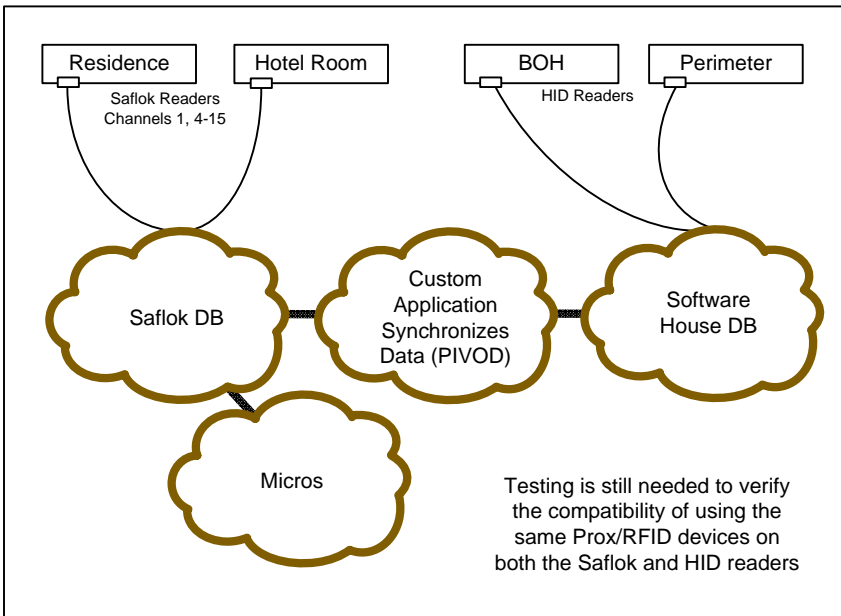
Residence

Hotel Room

Saflok Readers
Channels 1, 4-15

BOH

Perimeter

HID Readers

Saflok DB

Custom Application Synchronizes Data (PIVOD)

Software House DB

Micros

Testing is still needed to verify the compatibility of using the same Prox/RFID devices on both the Saflok and HID readers